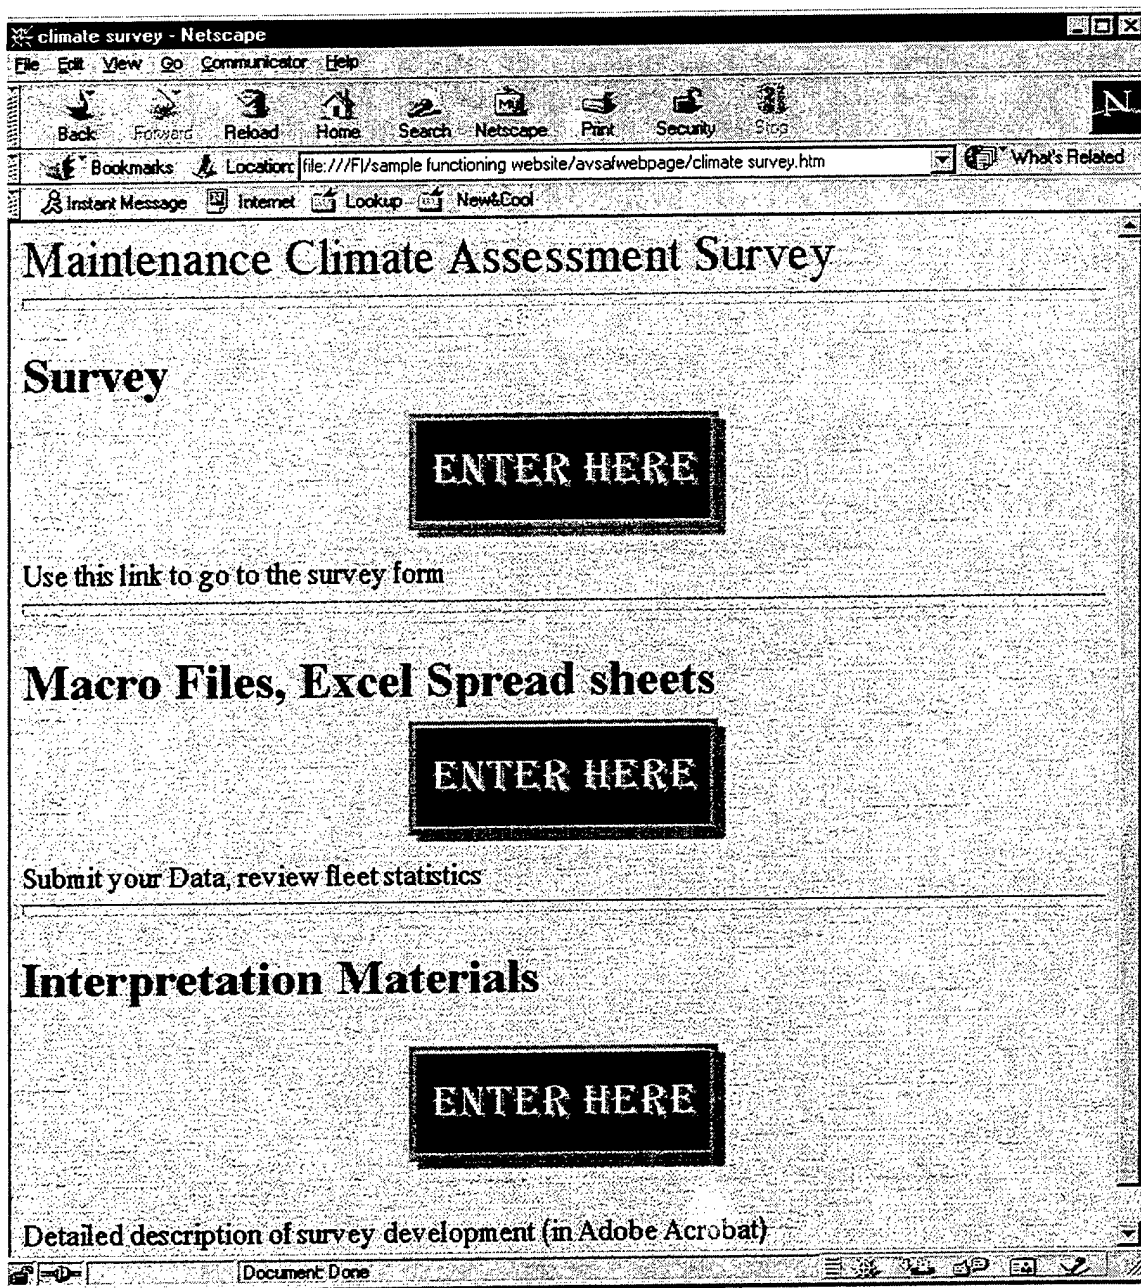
climate survey - Netscape

File Edit View Go Communicator Help

Back Forward Reload Home Search Netscape Print Security Stop

Bookmarks Location: file:///F|/sample functioning website/avsafwebpage/climate survey.htm What's Related

Instant Message Internet Lookup New&Cool

Maintenance Climate Assessment Survey

Survey

ENTER HERE

Use this link to go to the survey form

Macro Files, Excel Spread sheets

ENTER HERE

Submit your Data, review fleet statistics

Interpretation Materials

ENTER HERE

Detailed description of survey development (in Adobe Acrobat)

Document: Done